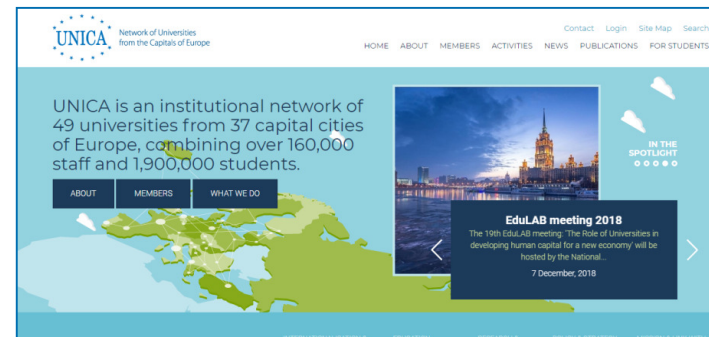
UNICA Network of Universities from the Capitals of Europe

Contact Login Site Map Search

HOME ABOUT MEMBERS ACTIVITIES NEWS PUBLICATIONS FOR STUDENTS

UNICA is an institutional network of 49 universities from 37 capital cities of Europe, combining over 160,000 staff and 1,900,000 students.

ABOUT MEMBERS WHAT WE DO

IN THE SPOTLIGHT

EduLAB meeting 2018

The 19th EduLAB meeting: 'The Role of Universities in developing human capital for a new economy' will be hosted by the National...

7 December, 2018